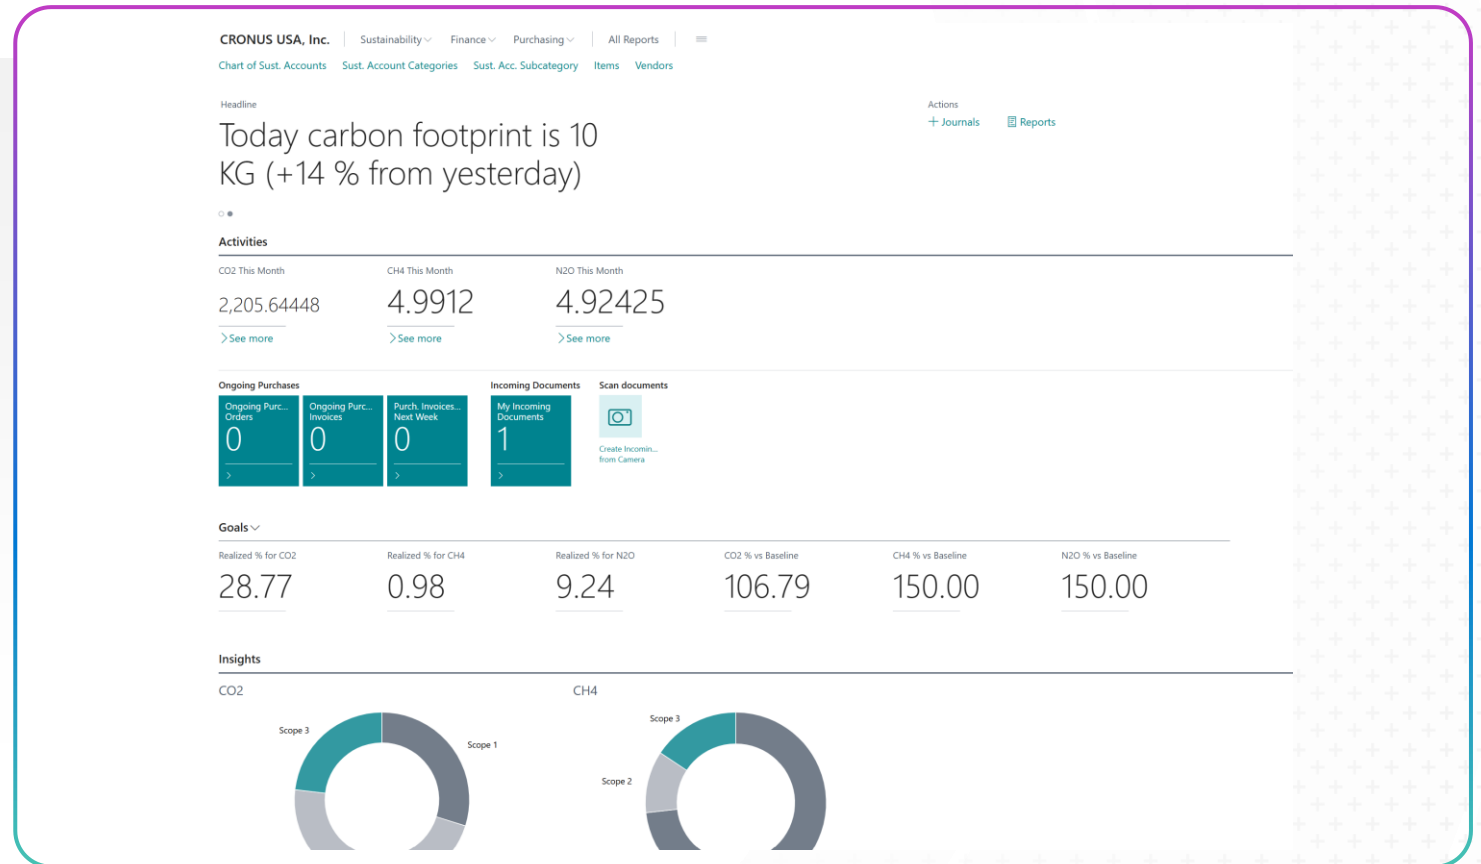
CRONUS USA, Inc. | Sustainability | Finance | Purchasing | All Reports

Chart of Sust. Accounts | Sust. Account Categories | Sust. Acc. Subcategory | Items | Vendors

Headline

Today carbon footprint is 10 KG (+14 % from yesterday)

Actions

+ Journals | Reports

Activities

CO2 This Month
2,205.64448
See more

CH4 This Month
4.9912
See more

N2O This Month
4.92425
See more

Ongoing Purchases

Ongoing Purc... Orders
0

Ongoing Purc... Invoices
0

Purch. Invoices... Next Week
0

Incoming Documents

My Incoming Documents
1

Scan documents

Create Incomin... from Camera

Goals

Realized % for CO2
28.77

Realized % for CH4
0.98

Realized % for N2O
9.24

CO2 % vs Baseline
106.79

CH4 % vs Baseline
150.00

N2O % vs Baseline
150.00

Insights

CO2

Scope 3
Scope 1

CH4

Scope 3
Scope 2